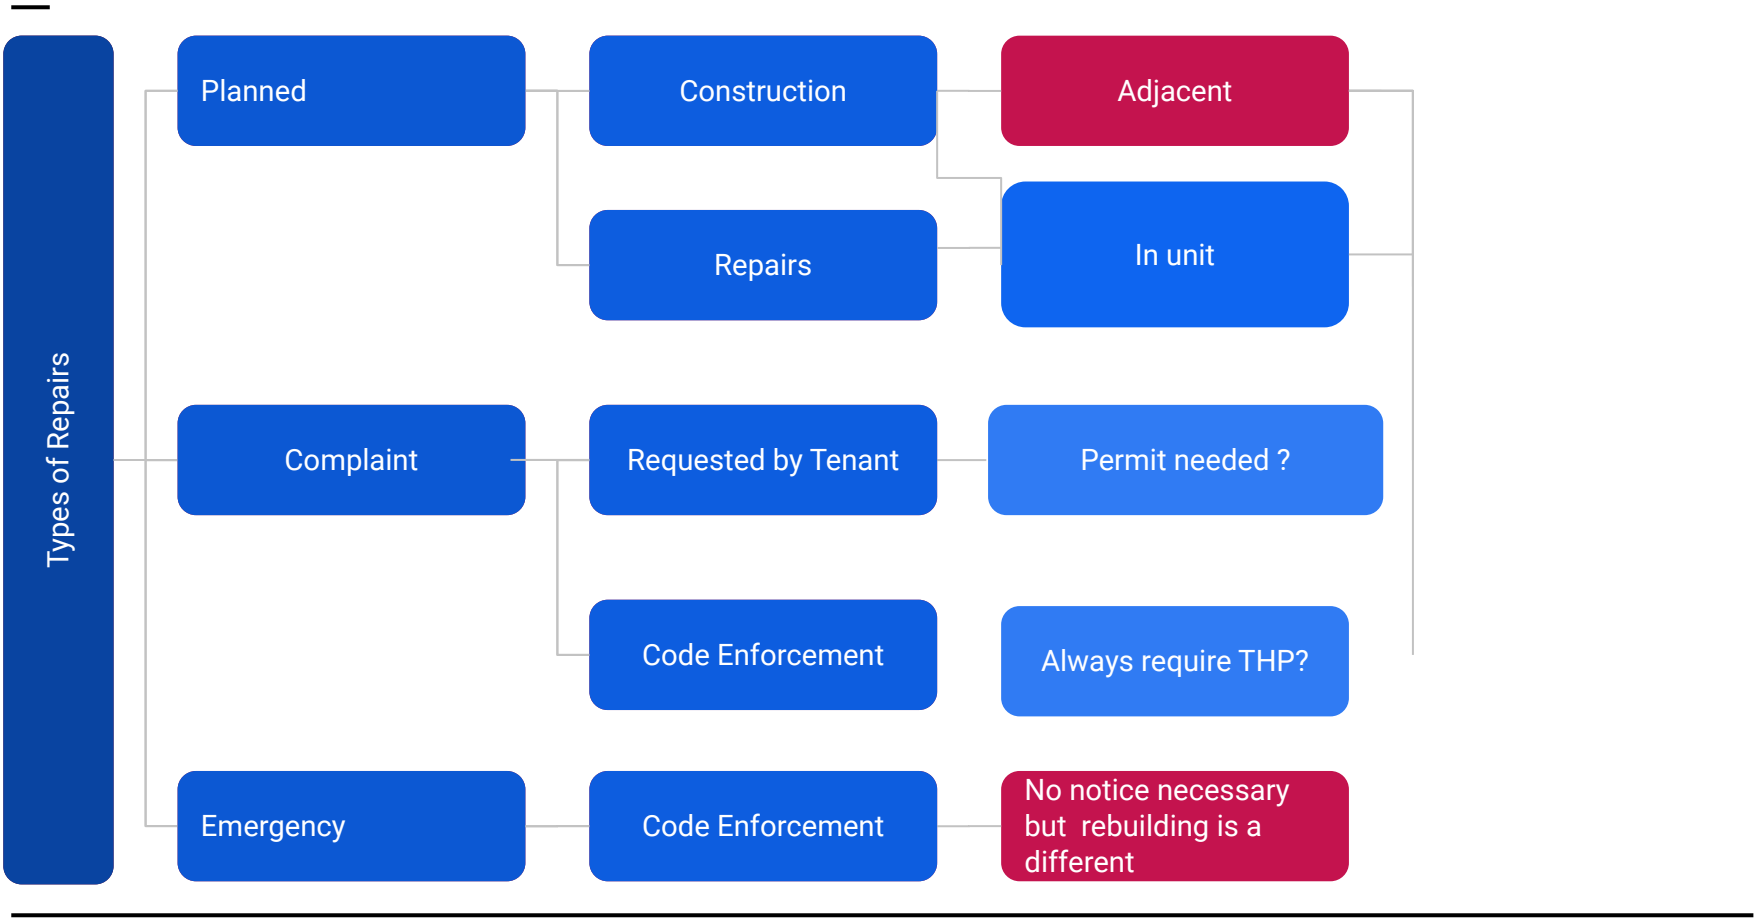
Types of Repairs

Planned

Construction

Adjacent

In unit

Repairs

Complaint

Requested by Tenant

Permit needed ?

Code Enforcement

Always require THP?

Emergency

Code Enforcement

No notice necessary but rebuilding is a different